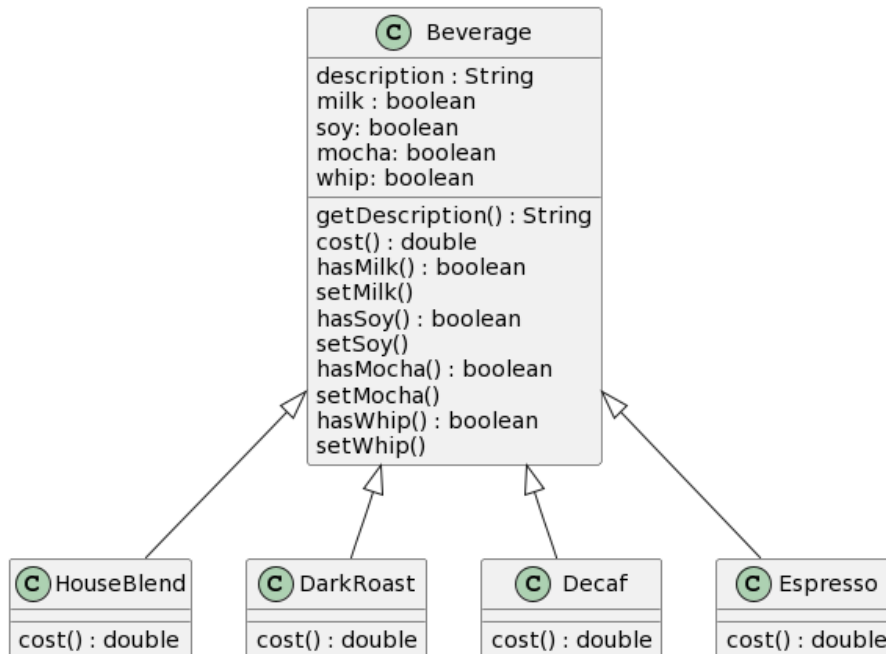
C Beverage

description : String
milk : boolean
soy: boolean
mocha: boolean
whip: boolean

getDescription() : String
cost() : double
hasMilk() : boolean
setMilk()
hasSoy() : boolean
setSoy()
hasMocha() : boolean
setMocha()
hasWhip() : boolean
setWhip()

C HouseBlend

cost() : double

C DarkRoast

cost() : double

C Decaf

cost() : double

C Espresso

cost() : double